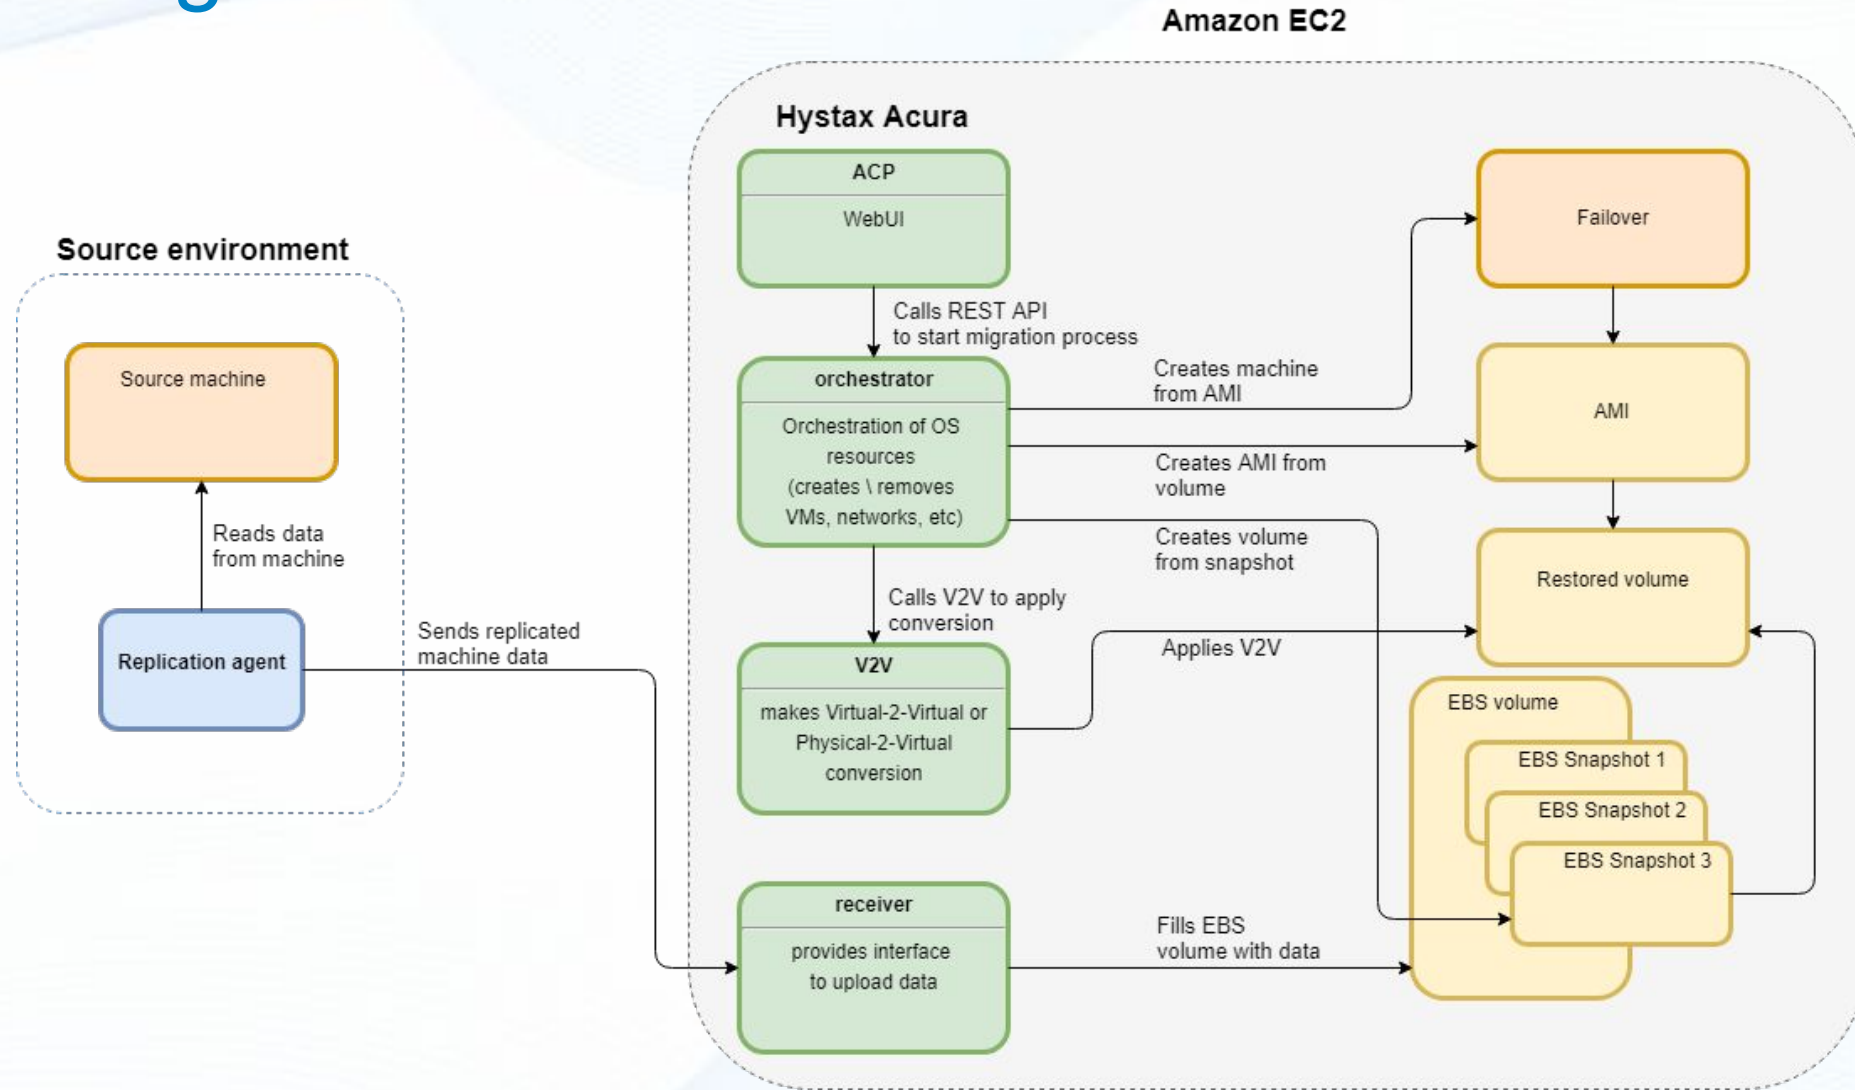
Amazon EC2

Hystax Acura

Source environment

Source machine

Reads data from machine

Replication agent

Sends replicated machine data

ACP

WebUI

Calls REST API to start migration process

orchestrator

Orchestration of OS resources (creates \ removes VMs, networks, etc)

Creates machine from AMI

Creates AMI from volume

Creates volume from snapshot

Calls V2V to apply conversion

V2V

makes Virtual-2-Virtual or Physical-2-Virtual conversion

Applies V2V

receiver

provides interface to upload data

Fills EBS volume with data

Failover

AMI

Restored volume

EBS volume

EBS Snapshot 1

EBS Snapshot 2

EBS Snapshot 3